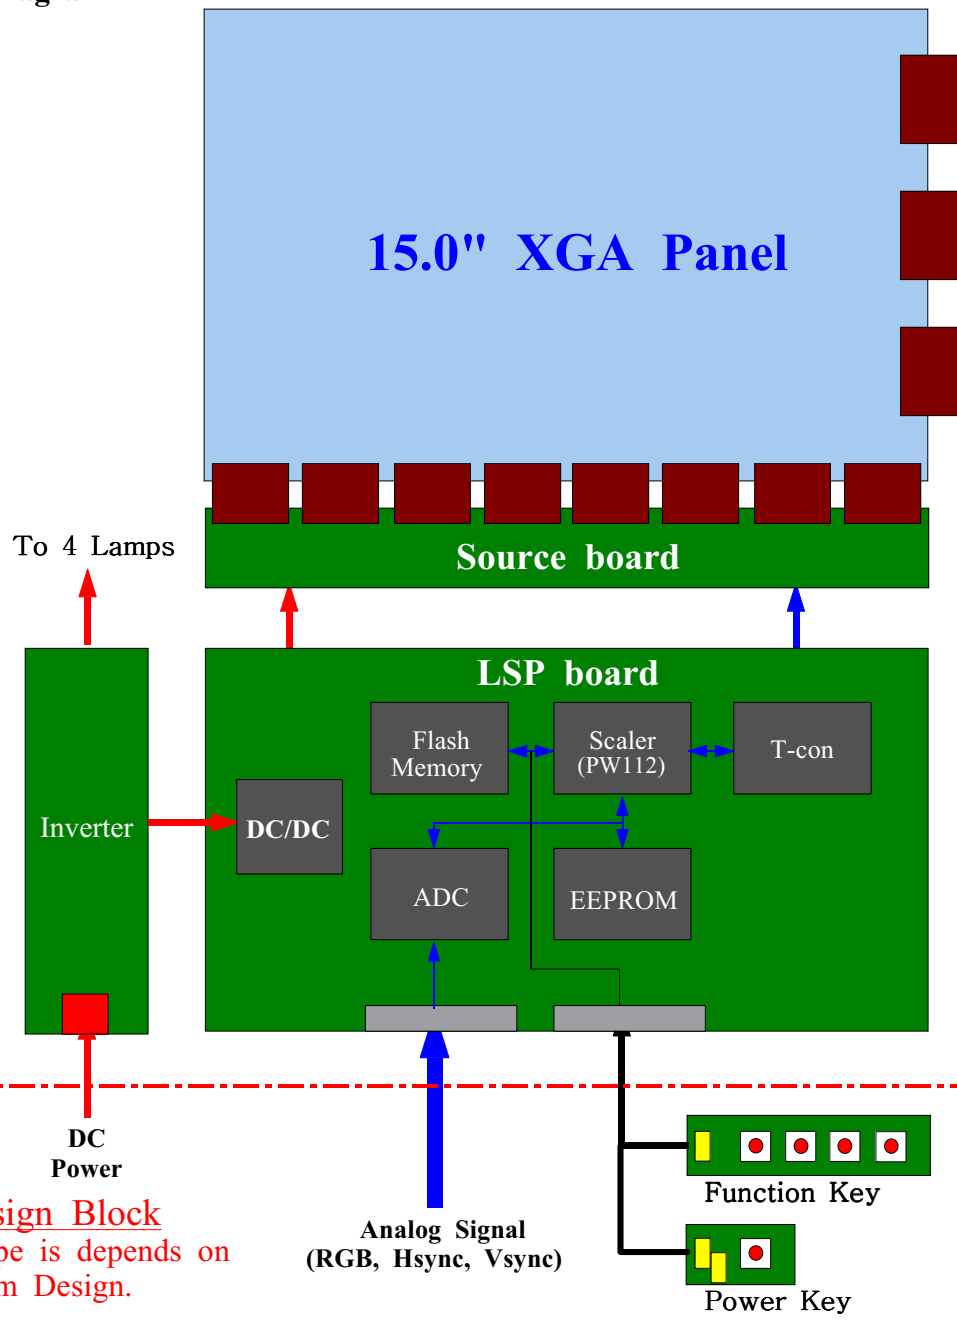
15.0" XGA Panel

To 4 Lamps

Source board

LSP board

Flash Memory

Scaler (PW112)

T-con

Inverter

DC/DC

ADC

EEPROM

DC Power

sign Block
pe is depends on
m Design.

Analog Signal
(RGB, Hsync, Vsync)

Function Key

Power Key